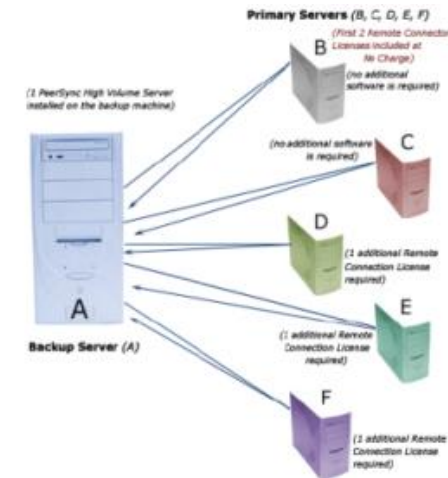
Primary Servers (B, C, D, E, F)

B

(First 2 Remote Connector Licenses included at No Charge)

(no additional software is required)

(1 PeerSync High Volume Server installed on the backup machine)

(no additional software is required)

C

D

(1 additional Remote Connection License required)

A

E

(1 additional Remote Connection License required)

Backup Server (A)

F

(1 additional Remote Connection License required)